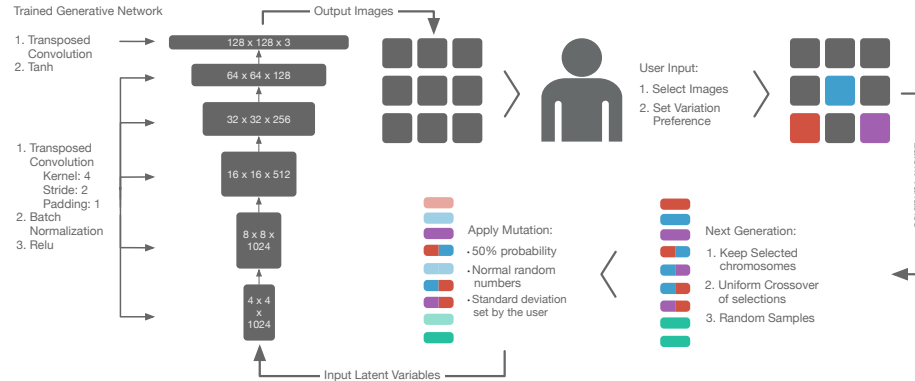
Trained Generative Network

1. Transposed Convolution
2. Tanh

Output Images

128 x 128 x 3

64 x 64 x 128

32 x 32 x 256

16 x 16 x 512

8 x 8 x 1024

4 x 4 x 1024

1. Transposed Convolution
Kernel: 4
Stride: 2
Padding: 1
2. Batch Normalization
3. Relu

User Input:
1. Select Images
2. Set Variation Preference

Apply Mutation:
• 50% probability
• Normal random numbers
• Standard deviation set by the user

Next Generation:
1. Keep Selected chromosomes
2. Uniform Crossover of selections
3. Random Samples

Input Latent Variables